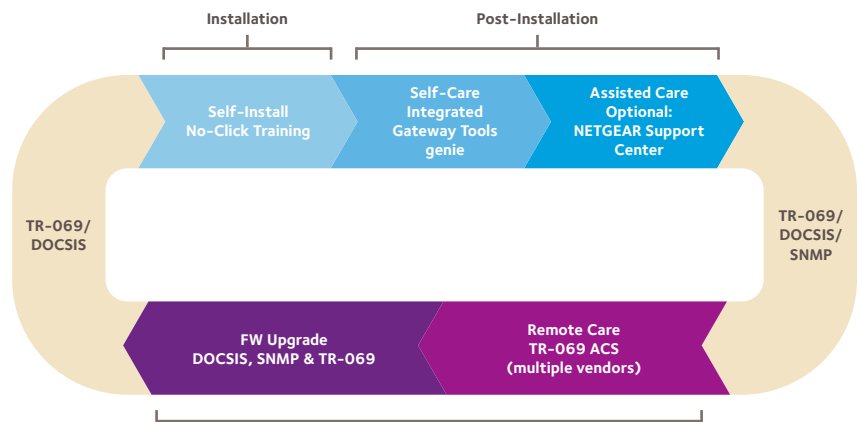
Installation

Post-Installation

Self-Install
No-Click Training

Self-Care
Integrated
Gateway Tools
genie

Assisted Care
Optional:
NETGEAR Support
Center

TR-069/
DOCSIS

TR-069/
DOCSIS/
SNMP

FW Upgrade
DOCSIS, SNMP & TR-069

Remote Care
TR-069 ACS
(multiple vendors)